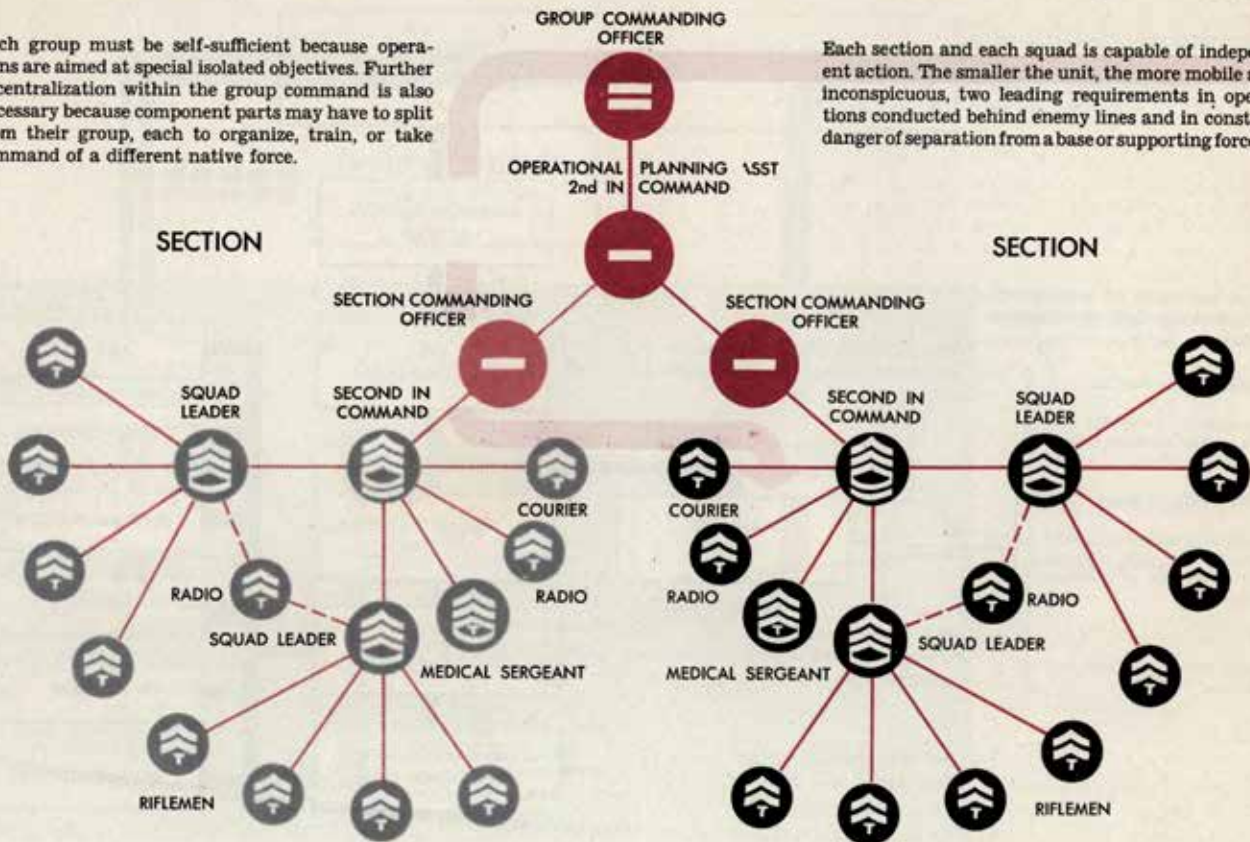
ch group must be self-sufficient because operans are aimed at special isolated objectives. Further centralization within the group command is also cessary because component parts may have to split m their group, each to organize, train, or take mmand of a different native force.

GROUP COMMANDING OFFICER

Each section and each squad is capable of indepe ent action. The smaller the unit, the more mobile inconspicuous, two leading requirements in opetions conducted behind enemy lines and in const danger of separation from a base or supporting forc

OPERATIONAL PLANNING ASST 2nd IN COMMAND

SECTION

SECTION

SECTION COMMANDING OFFICER

SECTION COMMANDING OFFICER

SQUAD LEADER

SECOND IN COMMAND

SECOND IN COMMAND

SQUAD LEADER

COURIER

COURIER

RADIO

RADIO

RADIO

RADIO

SQUAD LEADER

SQUAD LEADER

MEDICAL SERGEANT

MEDICAL SERGEANT

RIFLEMEN

RIFLEMEN